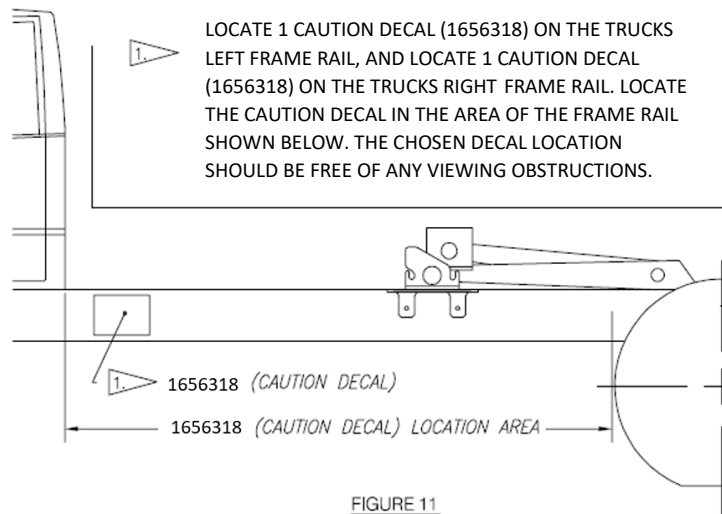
1. LOCATE 1 CAUTION DECAL (1656318) ON THE TRUCKS LEFT FRAME RAIL, AND LOCATE 1 CAUTION DECAL (1656318) ON THE TRUCKS RIGHT FRAME RAIL. LOCATE THE CAUTION DECAL IN THE AREA OF THE FRAME RAIL SHOWN BELOW. THE CHOSEN DECAL LOCATION SHOULD BE FREE OF ANY VIEWING OBSTRUCTIONS.

1. 1656318 (CAUTION DECAL)

1656318 (CAUTION DECAL) LOCATION AREA

FIGURE 11